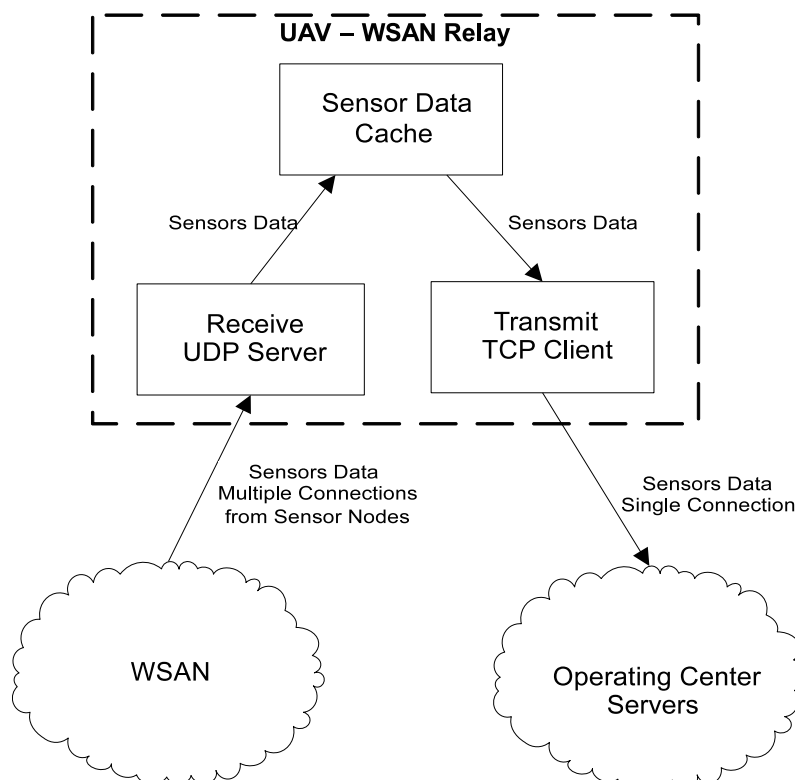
UAV – WSAN Relay

Sensor Data Cache

Sensors Data

Sensors Data

Receive UDP Server

Transmit TCP Client

Sensors Data Multiple Connections from Sensor Nodes

Sensors Data Single Connection

WSAN

Operating Center Servers